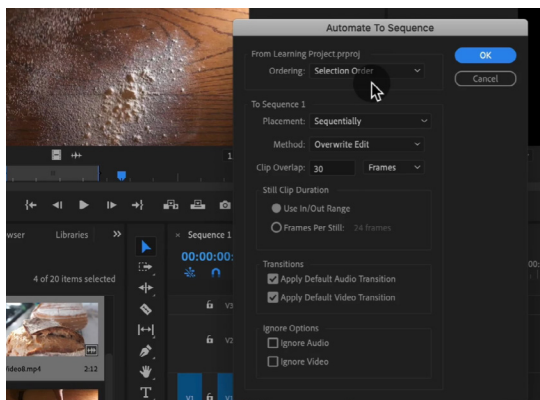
Automate To Sequence

From Learning Project.prproj

Ordering: Selection Order

OK

Cancel

To Sequence 1

Placement: Sequentially

Method: Overwrite Edit

Clip Overlap: 30 Frames

Still Clip Duration

Use In/Out Range

Frames Per Still: 24 frames

Transitions

Apply Default Audio Transition

Apply Default Video Transition

Ignore Options

Ignore Audio

Ignore Video

wser Libraries

4 of 20 items selected

ideo8.mp4 2:12

Sequence 1

00:00:00:

V3

V2

V1